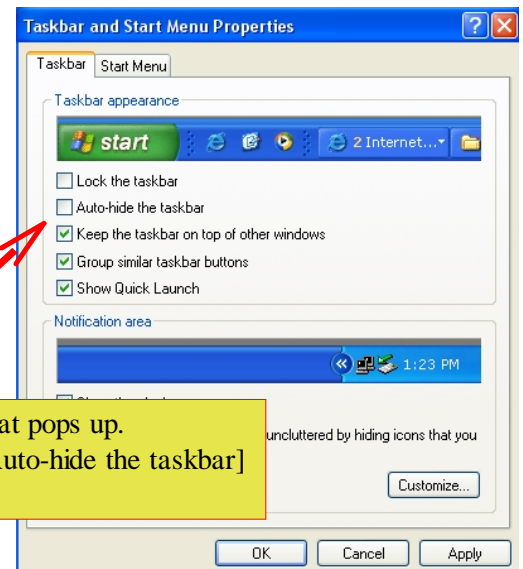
Taskbar and Start Menu Properties

Taskbar | Start Menu

Taskbar appearance

start

2 Internet...

Lock the taskbar

Auto-hide the taskbar

Keep the taskbar on top of other windows

Group similar taskbar buttons

Show Quick Launch

Notification area

1:23 PM

at pops up.
uto-hide the taskbar]

uncluttered by hiding icons that you

Customize...

OK | Cancel | Apply